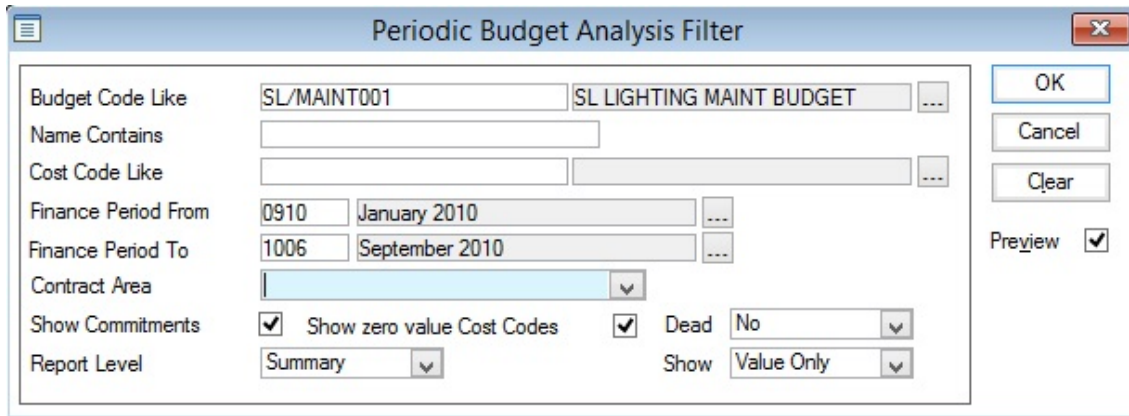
Periodic Budget Analysis Filter

Budget Code Like SL/MAINT001 SL LIGHTING MAINT BUDGET ...
Name Contains
Cost Code Like ...
Finance Period From 0910 January 2010 ...
Finance Period To 1006 September 2010 ...
Contract Area
Show Commitments ✓ Show zero value Cost Codes ✓ Dead No
Report Level Summary Show Value Only

OK
Cancel
Clear
Preview ✓